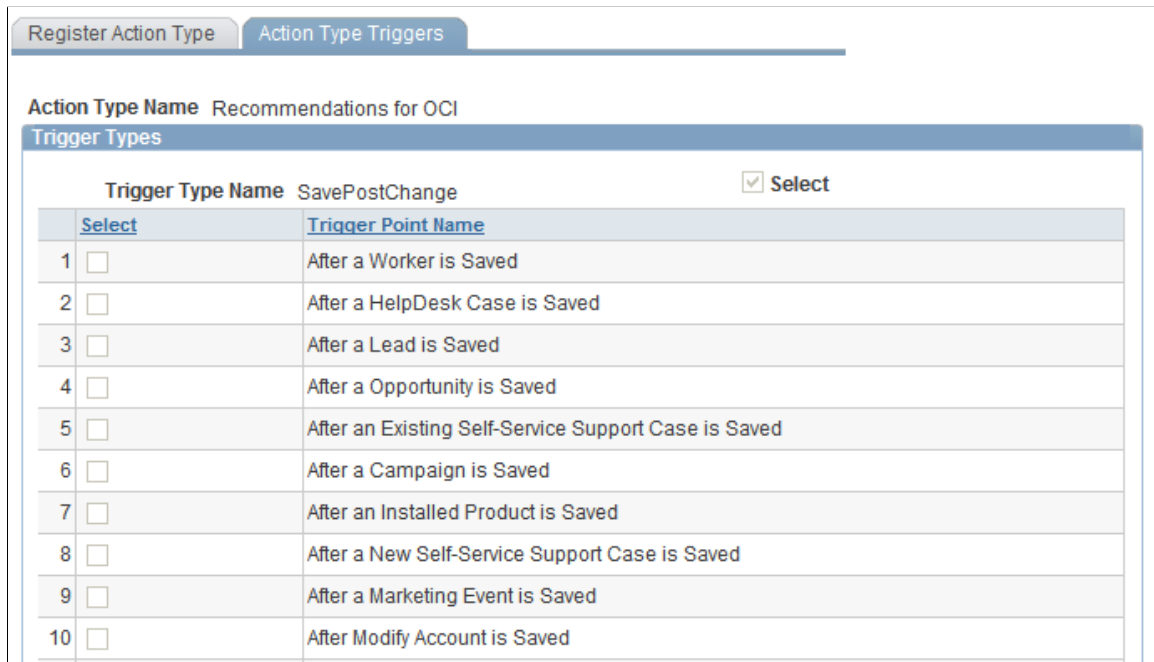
Register Action Type | Action Type Triggers

Action Type Name Recommendations for OCI

Trigger Types

Trigger Type Name SavePostChange

Select

| | Select | Trigger Point Name |
|---|---|---|
| 1 | | After a Worker is Saved |
| 2 | | After a HelpDesk Case is Saved |
| 3 | | After a Lead is Saved |
| 4 | | After a Opportunity is Saved |
| 5 | | After an Existing Self-Service Support Case is Saved |
| 6 | | After a Campaign is Saved |
| 7 | | After an Installed Product is Saved |
| 8 | | After a New Self-Service Support Case is Saved |
| 9 | | After a Marketing Event is Saved |
| 10 | | After Modify Account is Saved |